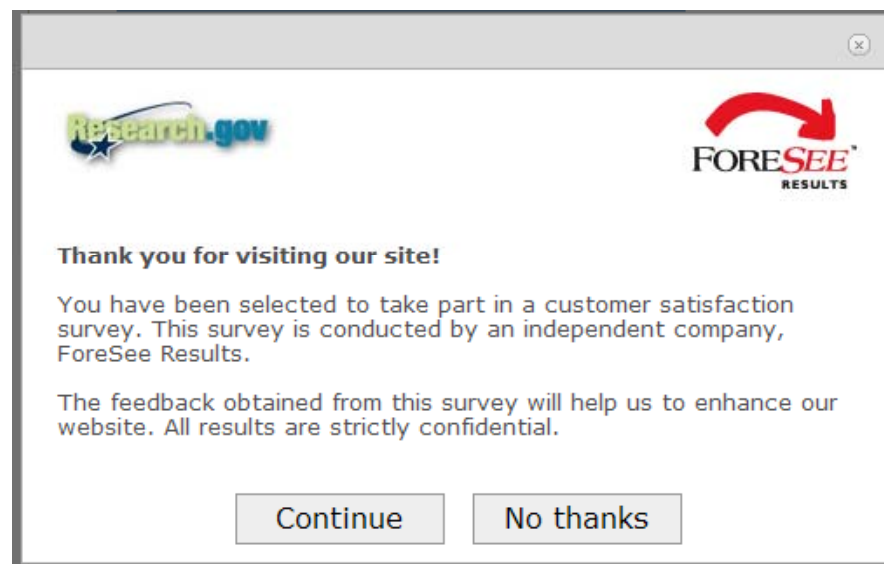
Research.gov

FORESEE RESULTS

Thank you for visiting our site!

You have been selected to take part in a customer satisfaction survey. This survey is conducted by an independent company, ForeSee Results.

The feedback obtained from this survey will help us to enhance our website. All results are strictly confidential.

Continue

No thanks